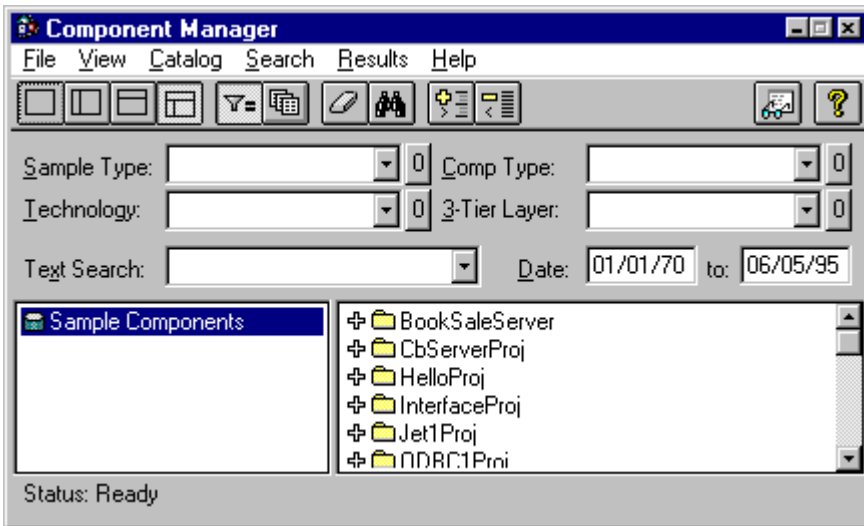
Component Manager

File View Catalog Search Results Help

Sample Type: 0 Comp Type: 0

Technology: 0 3-Tier Layer: 0

Text Search: Date: 01/01/70 to: 06/05/95

Sample Components

BookSaleServer
CbServerProj
HelloProj
InterfaceProj
Jet1Proj
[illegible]

Status: Ready